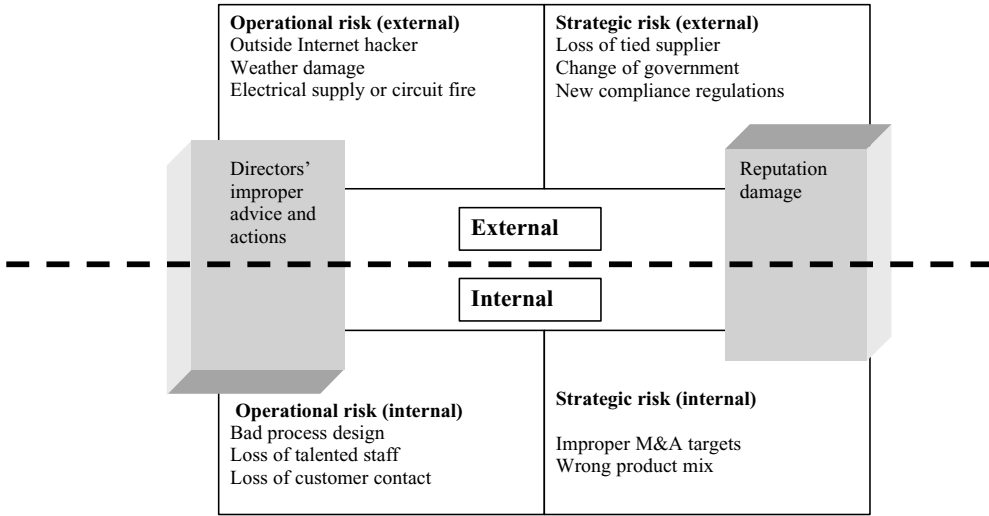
**Operational risk (external)**
Outside Internet hacker
Weather damage
Electrical supply or circuit fire

**Strategic risk (external)**
Loss of tied supplier
Change of government
New compliance regulations

Directors' improper advice and actions

Reputation damage

**External**

**Internal**

**Operational risk (internal)**
Bad process design
Loss of talented staff
Loss of customer contact

**Strategic risk (internal)**

Improper M&A targets
Wrong product mix